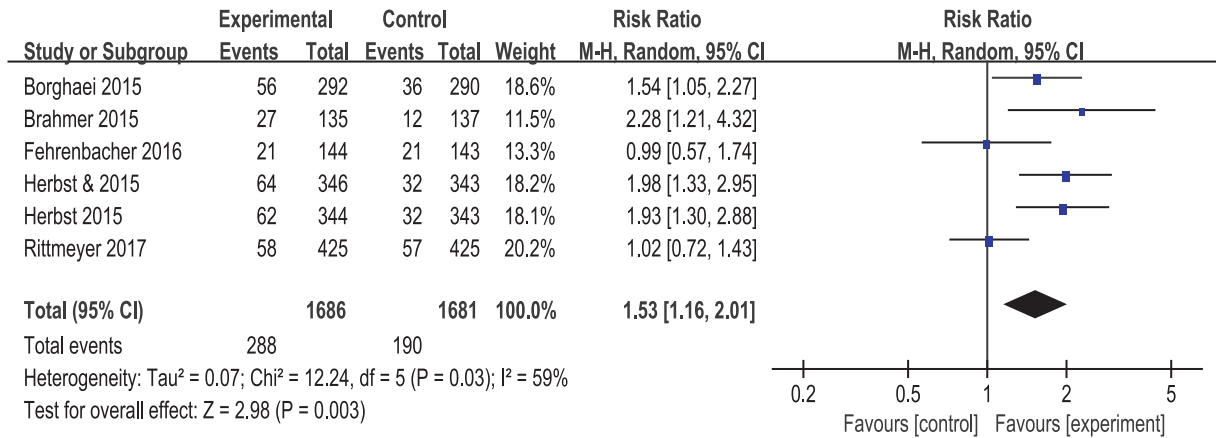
| Study or Subgroup | Experimental Events | Experimental Total | Control Events | Control Total | Weight | Risk Ratio M-H, Random, 95% CI |
|---|---|---|---|---|---|---|
| Borghaei 2015 | 56 | 292 | 36 | 290 | 18.6% | 1.54 [1.05, 2.27] |
| Brahmer 2015 | 27 | 135 | 12 | 137 | 11.5% | 2.28 [1.21, 4.32] |
| Fehrenbacher 2016 | 21 | 144 | 21 | 143 | 13.3% | 0.99 [0.57, 1.74] |
| Herbst & 2015 | 64 | 346 | 32 | 343 | 18.2% | 1.98 [1.33, 2.95] |
| Herbst 2015 | 62 | 344 | 32 | 343 | 18.1% | 1.93 [1.30, 2.88] |
| Rittmeyer 2017 | 58 | 425 | 57 | 425 | 20.2% | 1.02 [0.72, 1.43] |
| **Total (95% CI)** | | **1686** | | **1681** | **100.0%** | **1.53 [1.16, 2.01]** |
| Total events | 288 | | 190 | | | |

Heterogeneity: Tau² = 0.07; Chi² = 12.24, df = 5 (P = 0.03); I² = 59%
Test for overall effect: Z = 2.98 (P = 0.003)

Risk Ratio
M-H, Random, 95% CI

0.2 0.5 1 2 5
Favours [control] Favours [experiment]